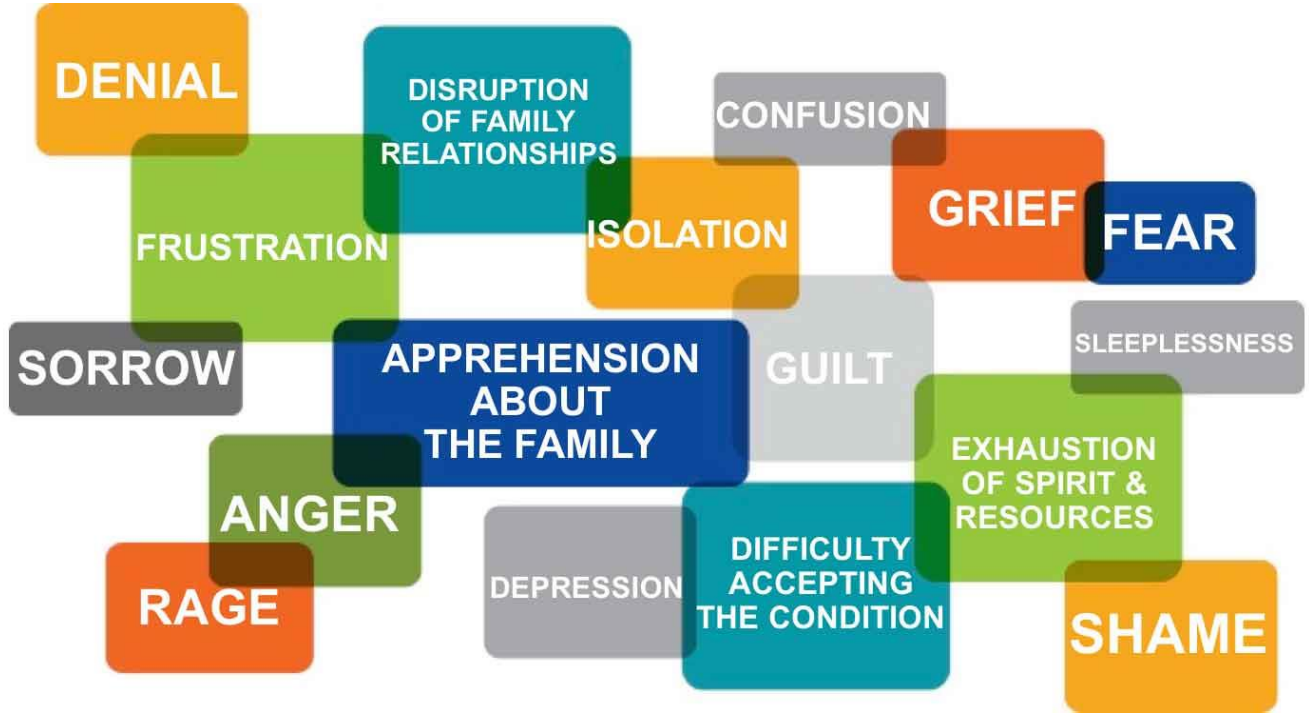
DENIAL

DISRUPTION OF FAMILY RELATIONSHIPS

CONFUSION

FRUSTRATION

ISOLATION

GRIEF

FEAR

SORROW

APPREHENSION ABOUT THE FAMILY

GUILT

SLEEPLESSNESS

EXHAUSTION OF SPIRIT & RESOURCES

ANGER

RAGE

DEPRESSION

DIFFICULTY ACCEPTING THE CONDITION

SHAME